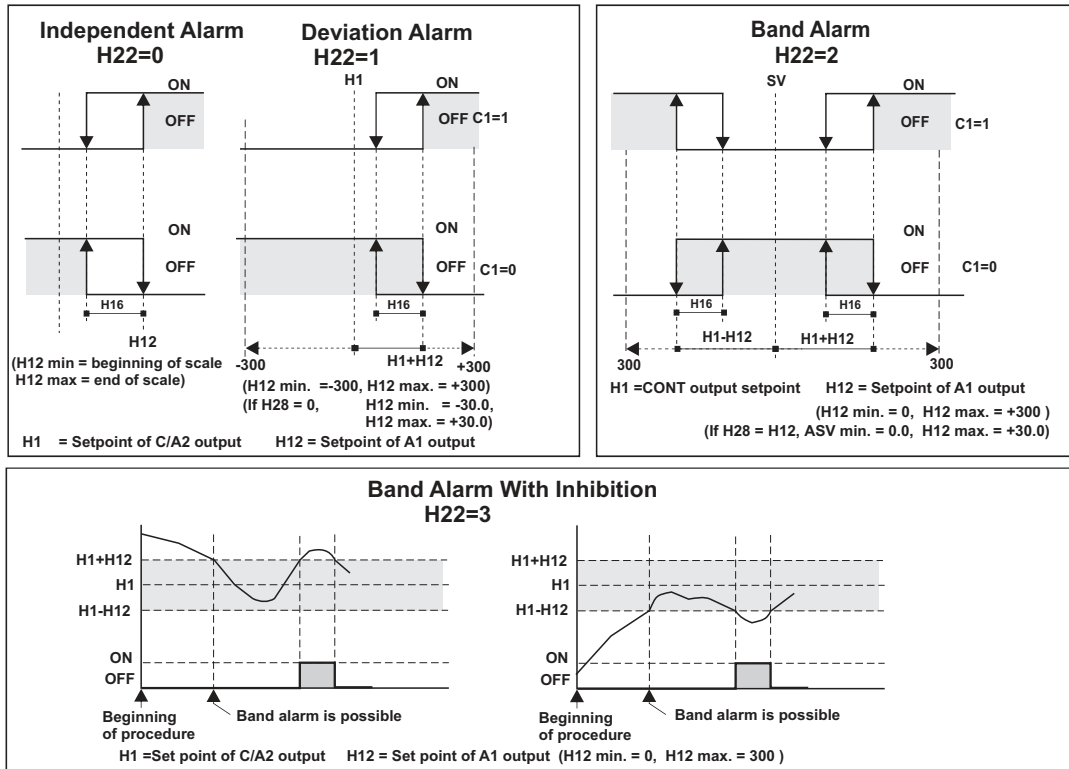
Independent Alarm
H22=0

ON
OFF

ON
OFF

H16
H12
(H12 min = beginning of scale
H12 max = end of scale)

Deviation Alarm
H22=1

H1
ON
OFF C1=1

ON
OFF C1=0

H16
-300
H1+H12
+300
(H12 min. =-300, H12 max. = +300)
(If H28 = 0, H12 min. = -30.0,
H12 max. = +30.0)

H1 = Setpoint of C/A2 output H12 = Setpoint of A1 output

Band Alarm
H22=2

SV
ON
OFF C1=1

ON
OFF C1=0

H16
H16
H1-H12
H1+H12
300
300
H1 =CONT output setpoint H12 = Setpoint of A1 output
(H12 min. = 0, H12 max. = +300 )
(If H28 = H12, ASV min. = 0.0, H12 max. = +30.0)

Band Alarm With Inhibition
H22=3

H1+H12
H1
H1-H12
ON
OFF
Beginning of procedure
Band alarm is possible

H1+H12
H1
H1-H12
ON
OFF
Beginning of procedure
Band alarm is possible

H1 =Set point of C/A2 output H12 = Set point of A1 output (H12 min. = 0, H12 max. = 300 )